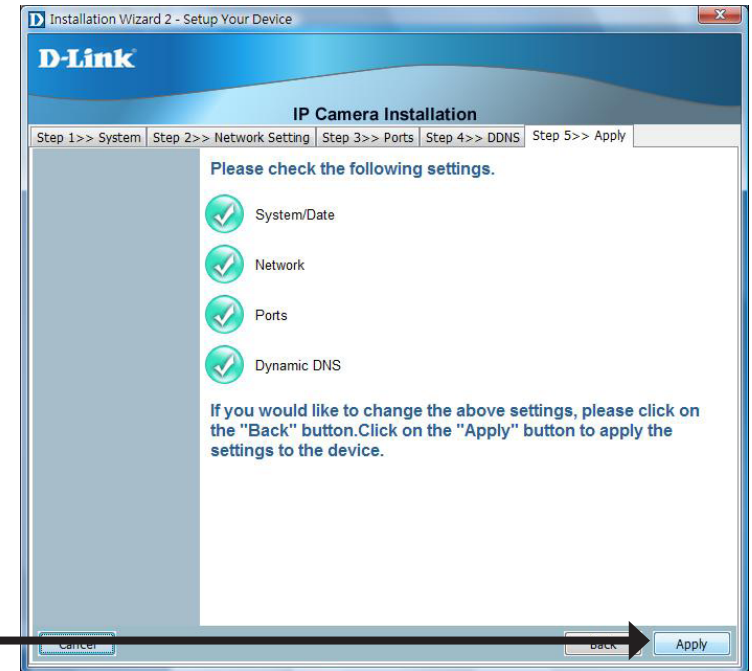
Installation Wizard 2 - Setup Your Device

D-Link

IP Camera Installation

Step 1>> System | Step 2>> Network Setting | Step 3>> Ports | Step 4>> DDNS | Step 5>> Apply

Please check the following settings.

System/Date

Network

Ports

Dynamic DNS

If you would like to change the above settings, please click on the "Back" button.Click on the "Apply" button to apply the settings to the device.

Cancel

Back

Apply